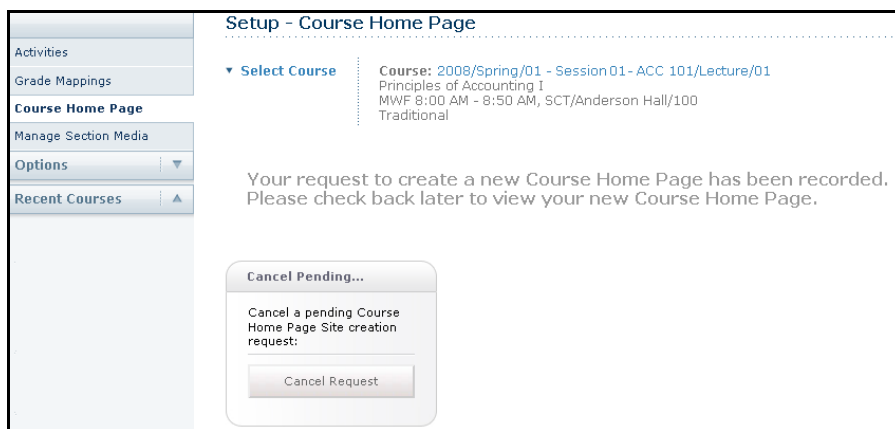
Activities
Grade Mappings
Course Home Page
Manage Section Media
Options
Recent Courses

Setup - Course Home Page

▾ Select Course

Course: 2008/Spring/01 - Session 01 - ACC 101/Lecture/01
Principles of Accounting I
MWF 8:00 AM - 8:50 AM, SCT/Anderson Hall/100
Traditional

Your request to create a new Course Home Page has been recorded. Please check back later to view your new Course Home Page.

Cancel Pending...

Cancel a pending Course Home Page Site creation request:

Cancel Request